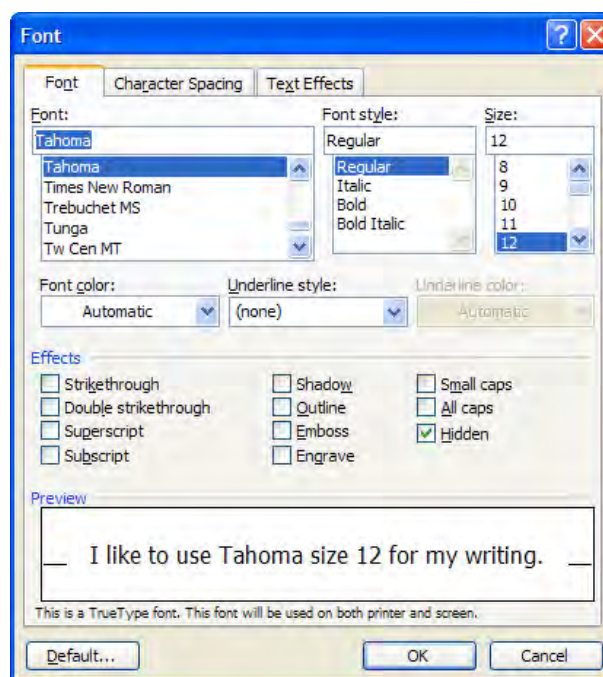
Font

?

Font | Character Spacing | Text Effects

Font:
Tahoma
Tahoma
Times New Roman
Trebuchet MS
Tunga
Tw Cen MT

Font style:
Regular
Regular
Italic
Bold
Bold Italic

Size:
12
8
9
10
11
12

Font color:
Automatic

Underline style:
(none)

Underline color:
Automatic

Effects
Strikethrough
Double strikethrough
Superscript
Subscript
Shadow
Outline
Emboss
Engrave
Small caps
All caps
Hidden

Preview
I like to use Tahoma size 12 for my writing.

This is a TrueType font. This font will be used on both printer and screen.

Default... | OK | Cancel